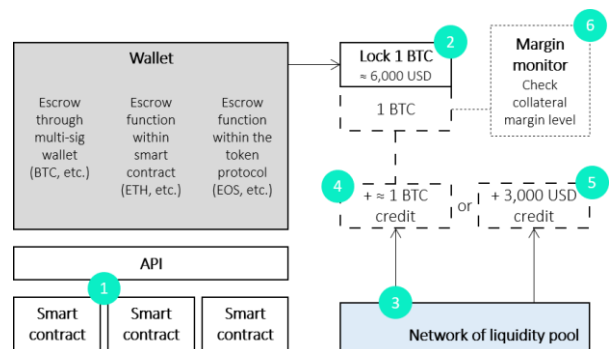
Wallet

Escrow through multi-sig wallet (BTC, etc.)

Escrow function within smart contract (ETH, etc.)

Escrow function within the token protocol (EOS, etc.)

API

1

Smart contract

Smart contract

Smart contract

2

Lock 1 BTC
≈ 6,000 USD

1 BTC

6

Margin monitor
Check collateral margin level

4

+ ≈ 1 BTC credit

or

5

+ 3,000 USD credit

3

Network of liquidity pool